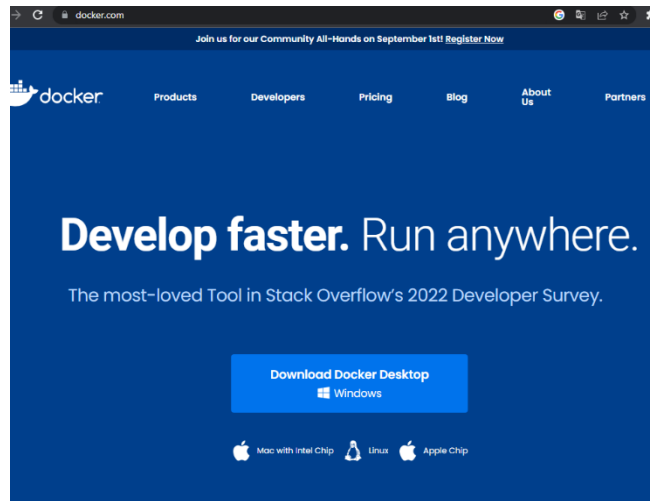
docker.com

Join us for our Community All-Hands on September 1st! Register Now

docker

Products

Developers

Pricing

Blog

About Us

Partners

Develop faster. Run anywhere.

The most-loved Tool in Stack Overflow's 2022 Developer Survey.

Download Docker Desktop
Windows

Mac with Intel Chip

Linux

Apple Chip